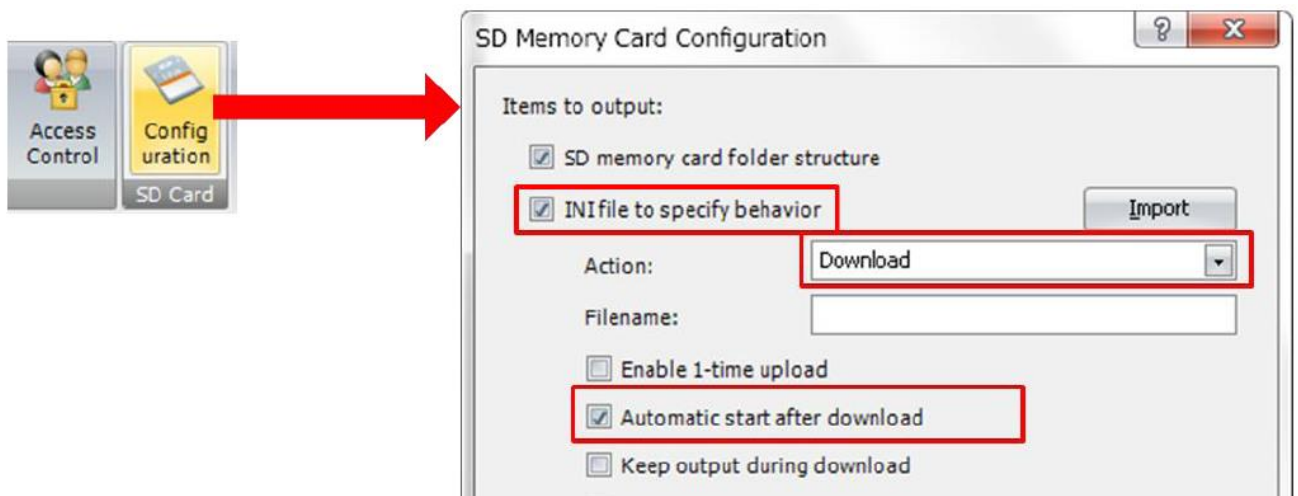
Access Control

Config uration

SD Card

SD Memory Card Configuration

?

X

Items to output:

SD memory card folder structure

INI file to specify behavior

Import

Action:

Download

Filename:

Enable 1-time upload

Automatic start after download

Keep output during download